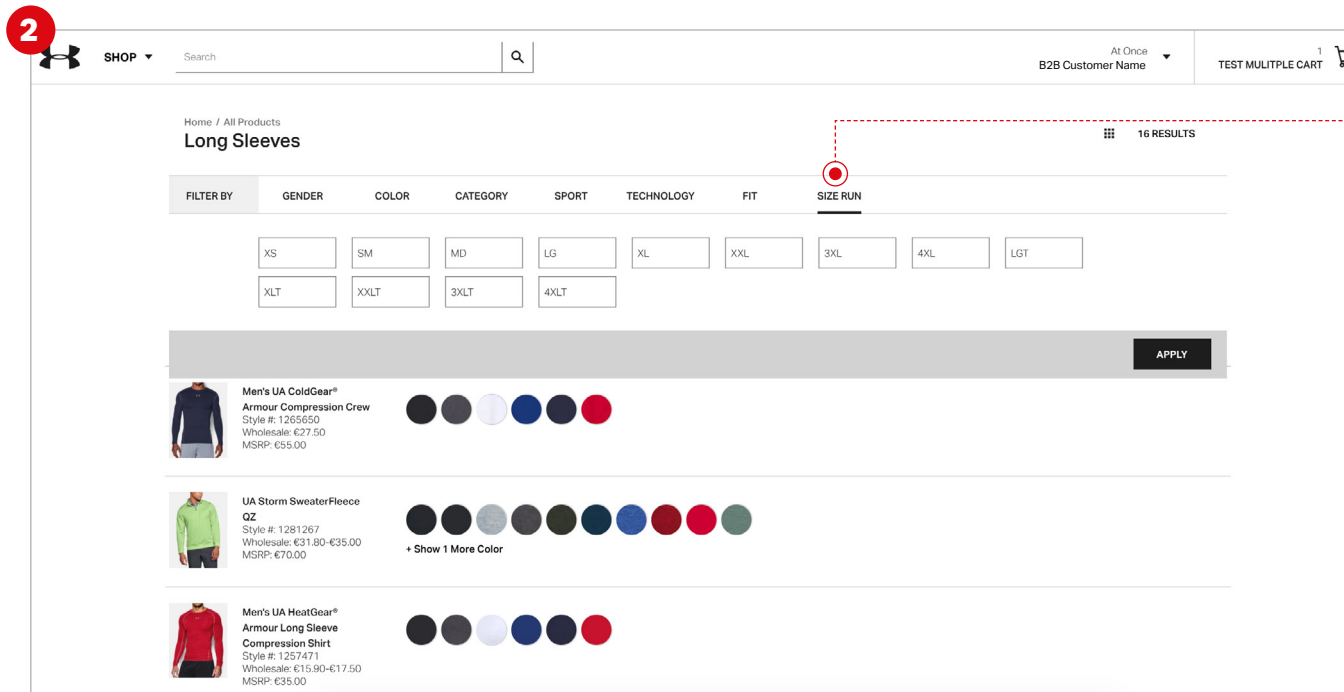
2

SHOP

Search

At Once
B2B Customer Name

1
TEST MULITPLE CART

Home / All Products
Long Sleeves

16 RESULTS

FILTER BY GENDER COLOR CATEGORY SPORT TECHNOLOGY FIT SIZE RUN

XS SM MD LG XL XXL 3XL 4XL LGT
XLT XXLT 3XLT 4XLT

APPLY

Men's UA ColdGear® Armour Compression Crew
Style #: 1265650
Wholesale: €27.50
MSRP: €55.00

UA Storm SweaterFleece QZ
Style #: 1281267
Wholesale: €31.80-€35.00
MSRP: €70.00

+ Show 1 More Color

Men's UA HeatGear® Armour Long Sleeve Compression Shirt
Style #: 1257471
Wholesale: €15.90-€17.50
MSRP: €35.00